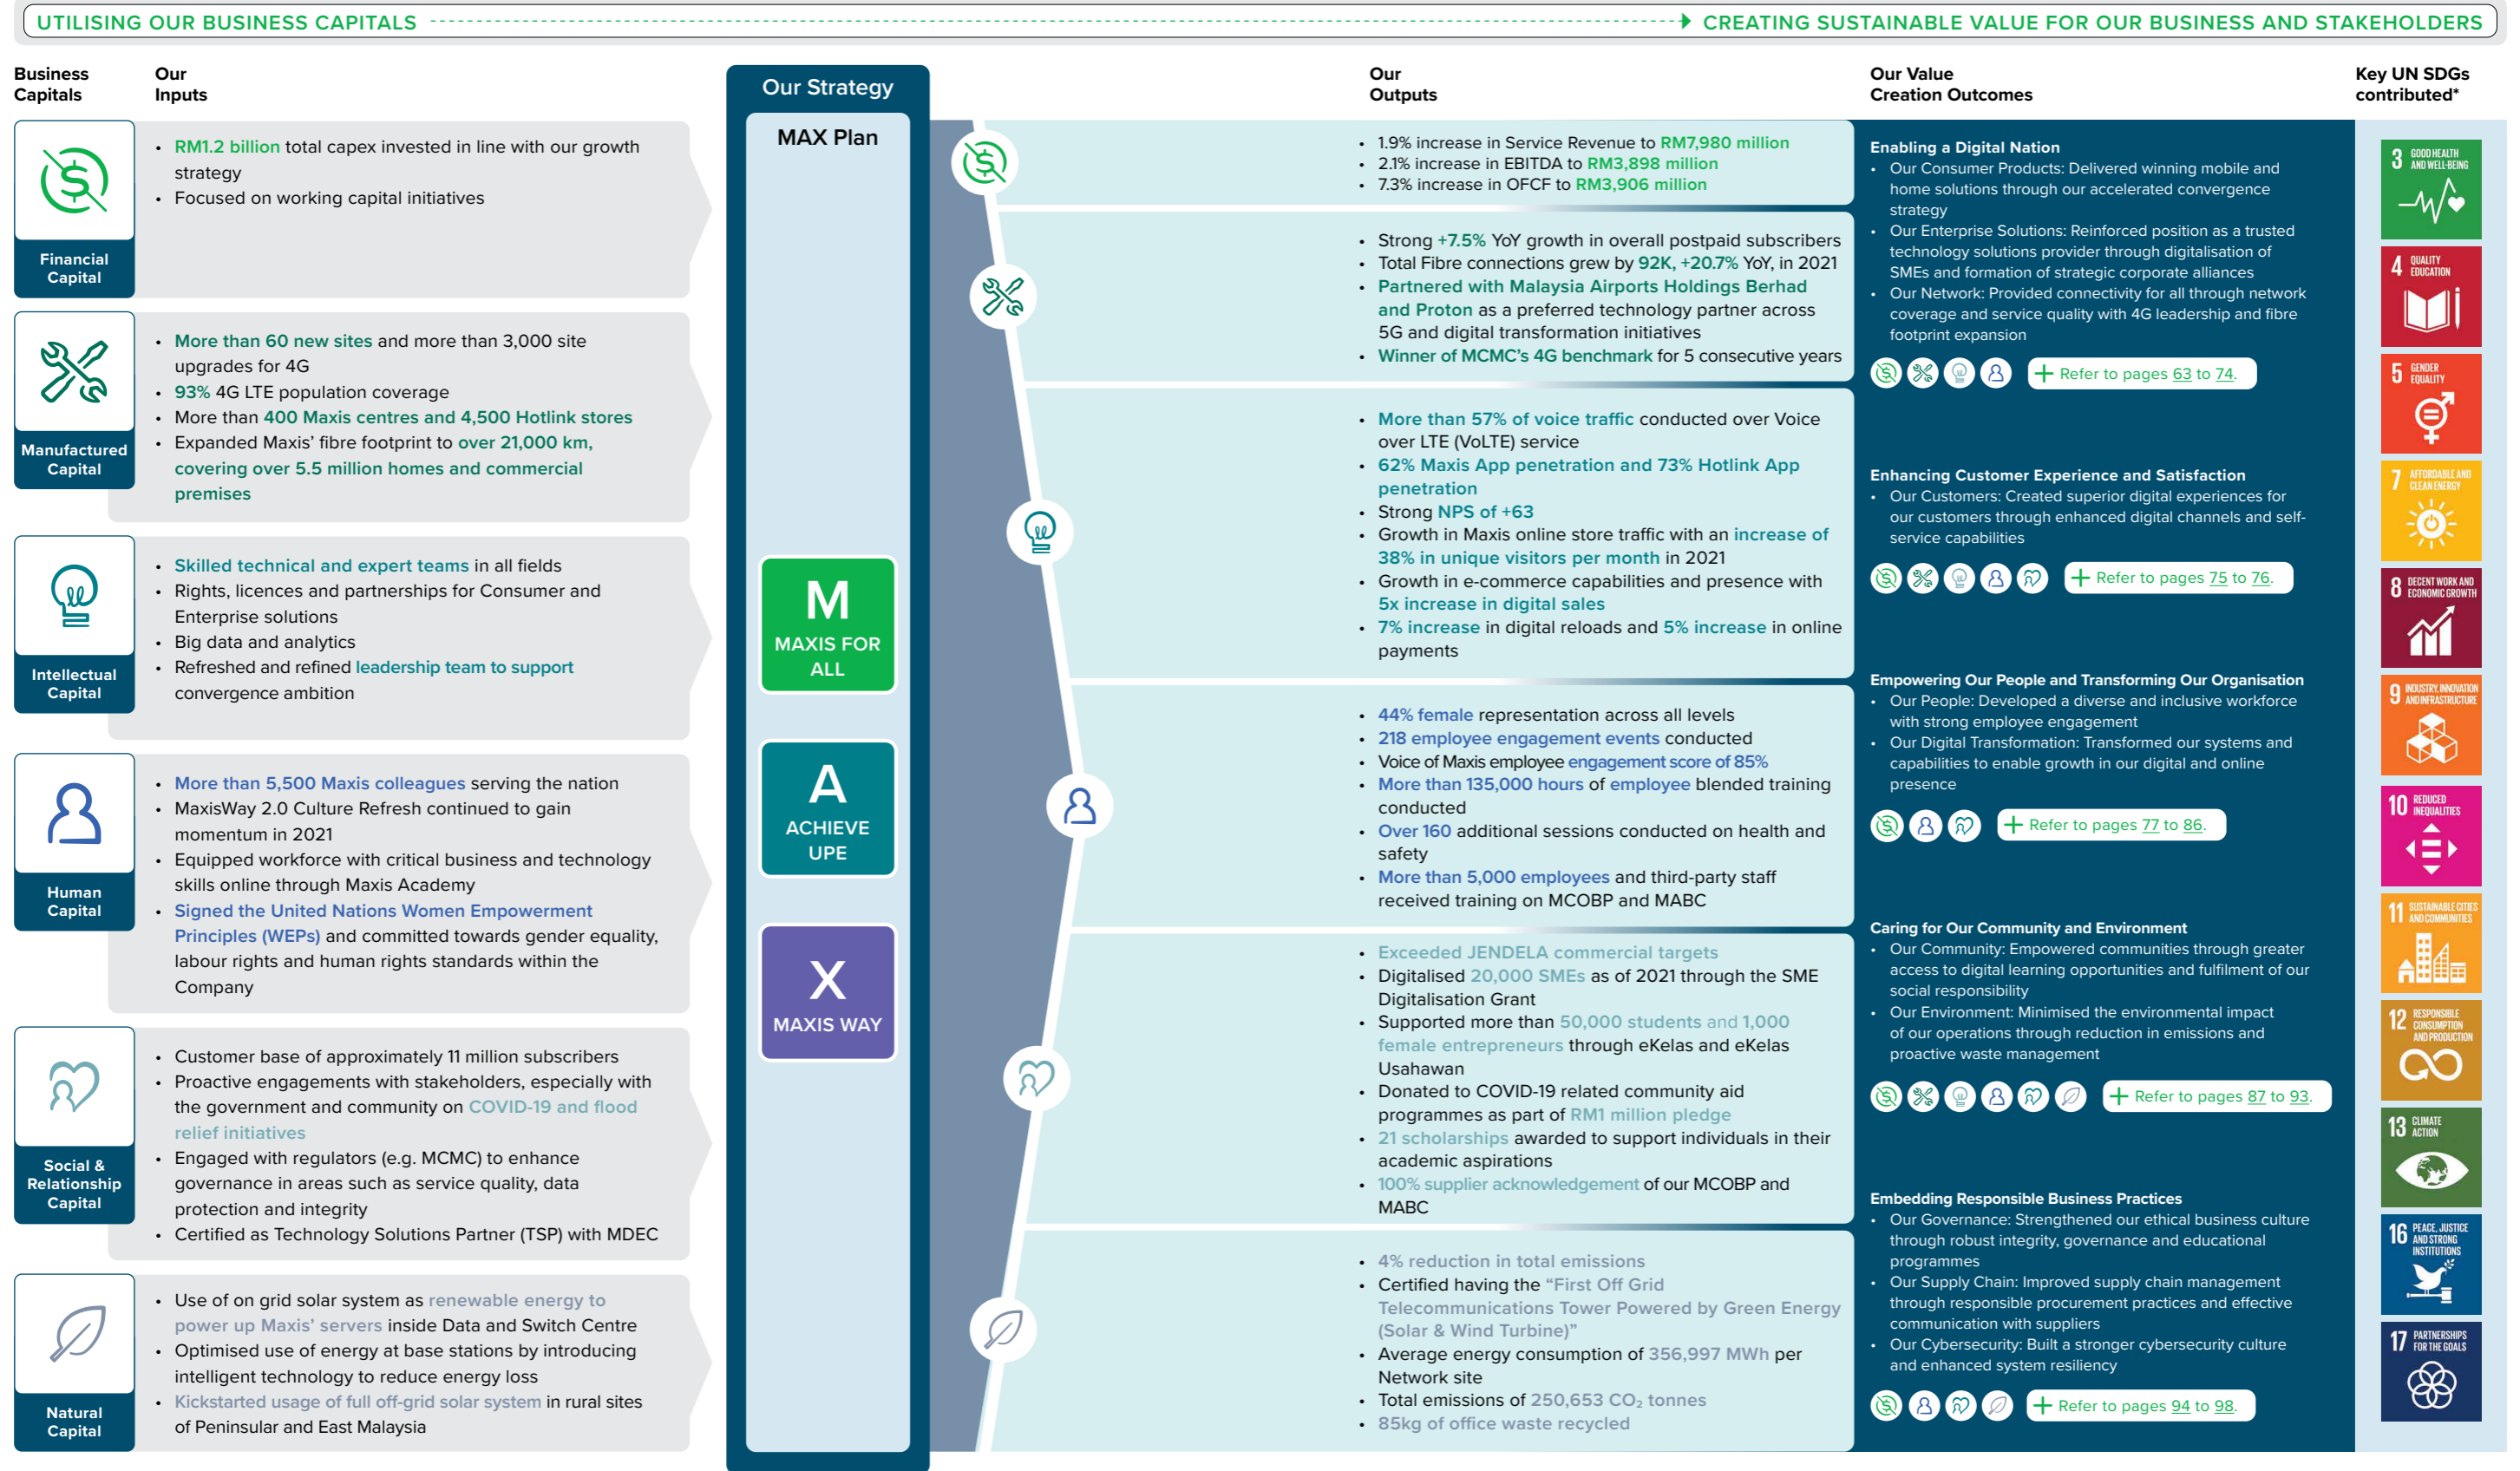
UTILISING OUR BUSINESS CAPITALS CREATING SUSTAINABLE VALUE FOR OUR BUSINESS AND STAKEHOLDERS

Business Capitals

Our Inputs

Financial Capital

- RM1.2 billion total capex invested in line with our growth strategy
- Focused on working capital initiatives

Manufactured Capital

- More than 60 new sites and more than 3,000 site upgrades for 4G
- 93% 4G LTE population coverage
- More than 400 Maxis centres and 4,500 Hotlink stores
- Expanded Maxis' fibre footprint to over 21,000 km, covering over 5.5 million homes and commercial premises

Intellectual Capital

- Skilled technical and expert teams in all fields
- Rights, licences and partnerships for Consumer and Enterprise solutions
- Big data and analytics
- Refreshed and refined leadership team to support convergence ambition

Human Capital

- More than 5,500 Maxis colleagues serving the nation
- MaxisWay 2.0 Culture Refresh continued to gain momentum in 2021
- Equipped workforce with critical business and technology skills online through Maxis Academy
- Signed the United Nations Women Empowerment Principles (WEPs) and committed towards gender equality, labour rights and human rights standards within the Company

Social & Relationship Capital

- Customer base of approximately 11 million subscribers
- Proactive engagements with stakeholders, especially with the government and community on COVID-19 and flood relief initiatives
- Engaged with regulators (e.g. MCMC) to enhance governance in areas such as service quality, data protection and integrity
- Certified as Technology Solutions Partner (TSP) with MDEC

Natural Capital

- Use of on grid solar system as renewable energy to power up Maxis' servers inside Data and Switch Centre
- Optimised use of energy at base stations by introducing intelligent technology to reduce energy loss
- Kickstarted usage of full off-grid solar system in rural sites of Peninsular and East Malaysia

Our Strategy

MAX Plan

M
MAXIS FOR ALL

A
ACHIEVE UPE

X
MAXIS WAY

Our Outputs

- 1.9% increase in Service Revenue to RM7,980 million
- 2.1% increase in EBITDA to RM3,898 million
- 7.3% increase in OFCF to RM3,906 million

- Strong +7.5% YoY growth in overall postpaid subscribers
- Total Fibre connections grew by 92K, +20.7% YoY, in 2021
- Partnered with Malaysia Airports Holdings Berhad and Proton as a preferred technology partner across 5G and digital transformation initiatives
- Winner of MCMC's 4G benchmark for 5 consecutive years

- More than 57% of voice traffic conducted over Voice over LTE (VoLTE) service
- 62% Maxis App penetration and 73% Hotlink App penetration
- Strong NPS of +63
- Growth in Maxis online store traffic with an increase of 38% in unique visitors per month in 2021
- Growth in e-commerce capabilities and presence with 5x increase in digital sales
- 7% increase in digital reloads and 5% increase in online payments

- 44% female representation across all levels
- 218 employee engagement events conducted
- Voice of Maxis employee engagement score of 85%
- More than 135,000 hours of employee blended training conducted
- Over 160 additional sessions conducted on health and safety
- More than 5,000 employees and third-party staff received training on MCOBP and MABC

- Exceeded JENDELA commercial targets
- Digitalised 20,000 SMEs as of 2021 through the SME Digitalisation Grant
- Supported more than 50,000 students and 1,000 female entrepreneurs through eKelas and eKelas Usahawan
- Donated to COVID-19 related community aid programmes as part of RM1 million pledge
- 21 scholarships awarded to support individuals in their academic aspirations
- 100% supplier acknowledgement of our MCOBP and MABC

- 4% reduction in total emissions
- Certified having the "First Off Grid Telecommunications Tower Powered by Green Energy (Solar & Wind Turbine)"
- Average energy consumption of 356,997 MWh per Network site
- Total emissions of 250,653 $CO_2$ tonnes
- 85kg of office waste recycled

Our Value Creation Outcomes

Enabling a Digital Nation
- Our Consumer Products: Delivered winning mobile and home solutions through our accelerated convergence strategy
- Our Enterprise Solutions: Reinforced position as a trusted technology solutions provider through digitalisation of SMEs and formation of strategic corporate alliances
- Our Network: Provided connectivity for all through network coverage and service quality with 4G leadership and fibre footprint expansion

Refer to pages 63 to 74.

Enhancing Customer Experience and Satisfaction
- Our Customers: Created superior digital experiences for our customers through enhanced digital channels and self-service capabilities

Refer to pages 75 to 76.

Empowering Our People and Transforming Our Organisation
- Our People: Developed a diverse and inclusive workforce with strong employee engagement
- Our Digital Transformation: Transformed our systems and capabilities to enable growth in our digital and online presence

Refer to pages 77 to 86.

Caring for Our Community and Environment
- Our Community: Empowered communities through greater access to digital learning opportunities and fulfilment of our social responsibility
- Our Environment: Minimised the environmental impact of our operations through reduction in emissions and proactive waste management

Refer to pages 87 to 93.

Embedding Responsible Business Practices
- Our Governance: Strengthened our ethical business culture through robust integrity, governance and educational programmes
- Our Supply Chain: Improved supply chain management through responsible procurement practices and effective communication with suppliers
- Our Cybersecurity: Built a stronger cybersecurity culture and enhanced system resiliency

Refer to pages 94 to 98.

Key UN SDGs contributed*

3 GOOD HEALTH AND WELL-BEING
4 QUALITY EDUCATION
5 GENDER EQUALITY
7 AFFORDABLE AND CLEAN ENERGY
8 DECENT WORK AND ECONOMIC GROWTH
9 INDUSTRY, INNOVATION AND INFRASTRUCTURE
10 REDUCED INEQUALITIES
11 SUSTAINABLE CITIES AND COMMUNITIES
12 RESPONSIBLE CONSUMPTION AND PRODUCTION
13 CLIMATE ACTION
16 PEACE, JUSTICE AND STRONG INSTITUTIONS
17 PARTNERSHIPS FOR THE GOALS